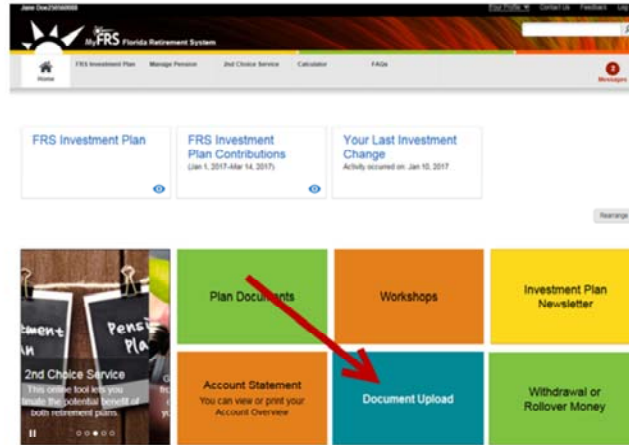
Jane Doe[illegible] Your Profile Contact Us Feedback Log

MyFRS Florida Retirement System

Home FRS Investment Plan Manage Pension 2nd Choice Service Calculator FAQs

2 Messages

FRS Investment Plan

FRS Investment Plan Contributions
(Jan 1, 2017-Mar 14, 2017)

Your Last Investment Change
Activity occurred on: Jan 10, 2017

Rearrange

tement Pensi Plan

2nd Choice Service
This online tool lets you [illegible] the potential benefit of both retirement plans.

Plan Documents

Workshops

Investment Plan Newsletter

Account Statement
You can view or print your Account Overview

Document Upload

Withdrawal or Rollover Money